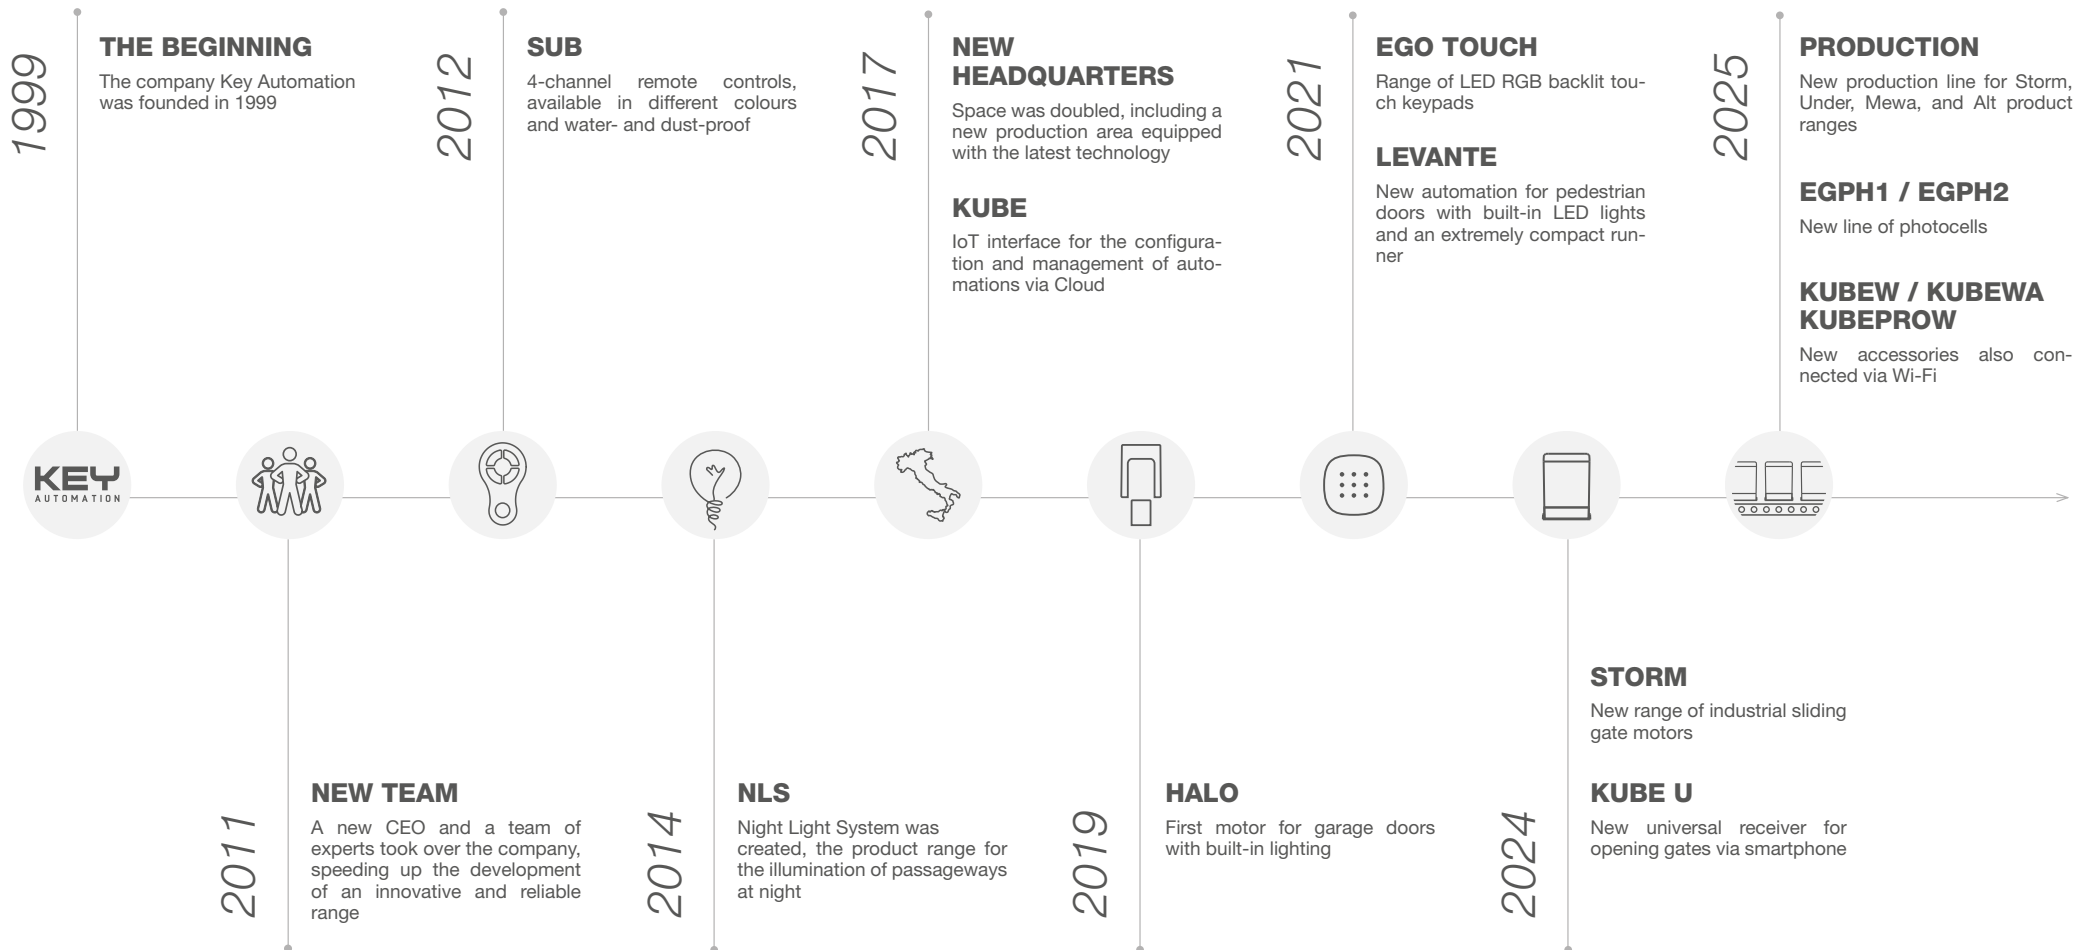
1999
THE BEGINNING
The company Key Automation was founded in 1999

2012
SUB
4-channel remote controls, available in different colours and water- and dust-proof

2017
NEW HEADQUARTERS
Space was doubled, including a new production area equipped with the latest technology

KUBE
IoT interface for the configuration and management of automations via Cloud

2021
EGO TOUCH
Range of LED RGB backlit touch keypads

LEVANTE
New automation for pedestrian doors with built-in LED lights and an extremely compact runner

2025
PRODUCTION
New production line for Storm, Under, Mewa, and Alt product ranges

EGPH1 / EGPH2
New line of photocells

KUBEW / KUBEWA KUBEPROW
New accessories also connected via Wi-Fi

KEY
AUTOMATION

2011
NEW TEAM
A new CEO and a team of experts took over the company, speeding up the development of an innovative and reliable range

2014
NLS
Night Light System was created, the product range for the illumination of passageways at night

2019
HALO
First motor for garage doors with built-in lighting

2024
STORM
New range of industrial sliding gate motors

KUBE U
New universal receiver for opening gates via smartphone